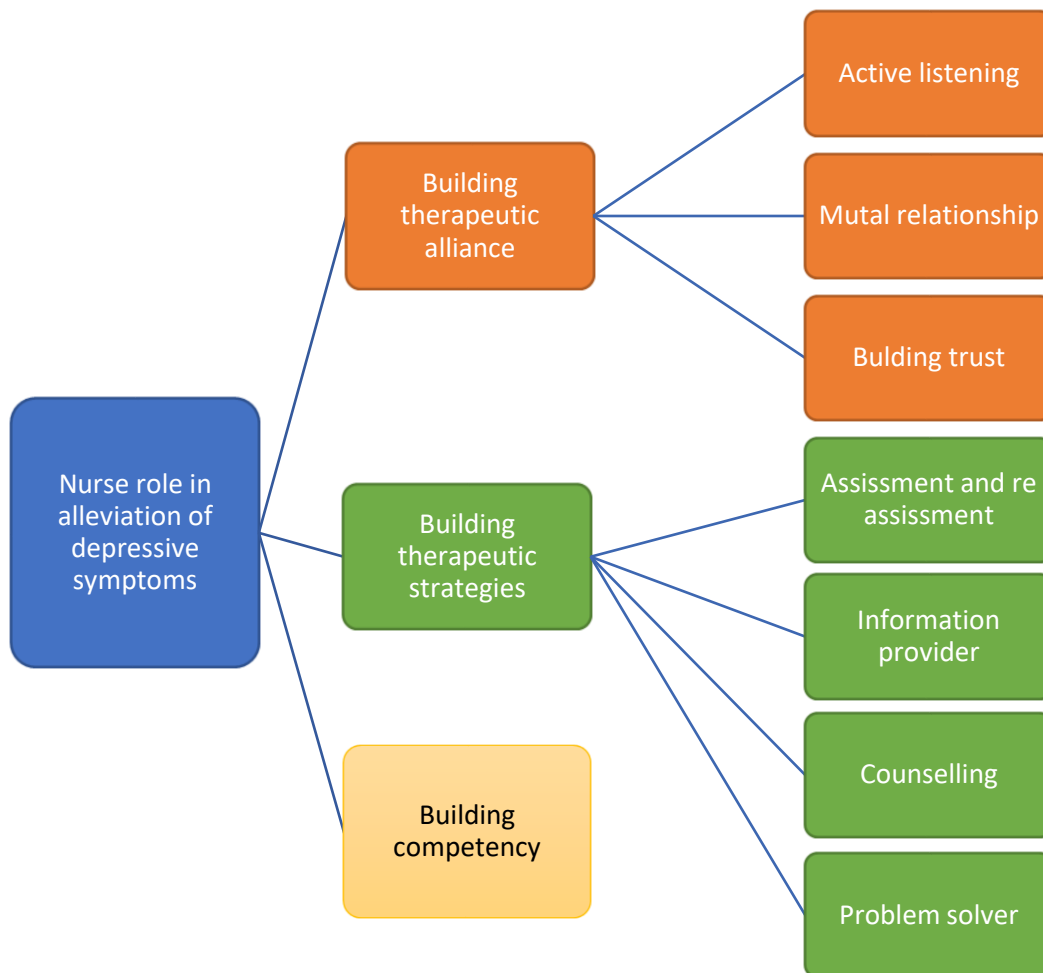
Nurse role in alleviation of depressive symptoms

Building therapeutic alliance

Active listening

Mutal relationship

Bulding trust

Building therapeutic strategies

Assissment and re assissment

Information provider

Counselling

Problem solver

Building competency